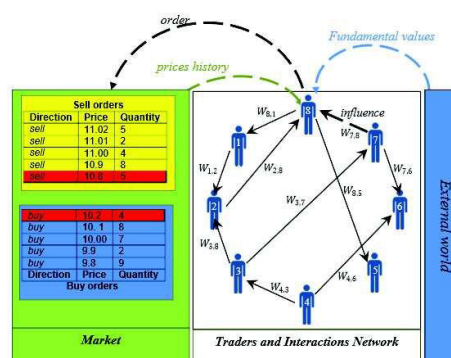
order

prices history

Fundamental values

Sell orders

| Direction | Price | Quantity |
|---|---|---|
| sell | 11.02 | 5 |
| sell | 11.01 | 2 |
| sell | 11.00 | 4 |
| sell | 10.9 | 8 |
| sell | 10.8 | 5 |

| buy | 10.2 | 4 |
|---|---|---|
| buy | 10. 1 | 8 |
| buy | 10.00 | 7 |
| buy | 9.9 | 2 |
| buy | 9.8 | 9 |
| Direction | Price | Quantity |

Buy orders

Market

8

influence

$W_{8,1}$

$W_{7,8}$

1

7

$W_{1,2}$

$W_{2,8}$

$W_{7,6}$

$W_{8,5}$

2

$W_{3,7}$

6

$W_{3,8}$

3

5

$W_{4,3}$

$W_{4,6}$

4

Traders and Interactions Network

External world